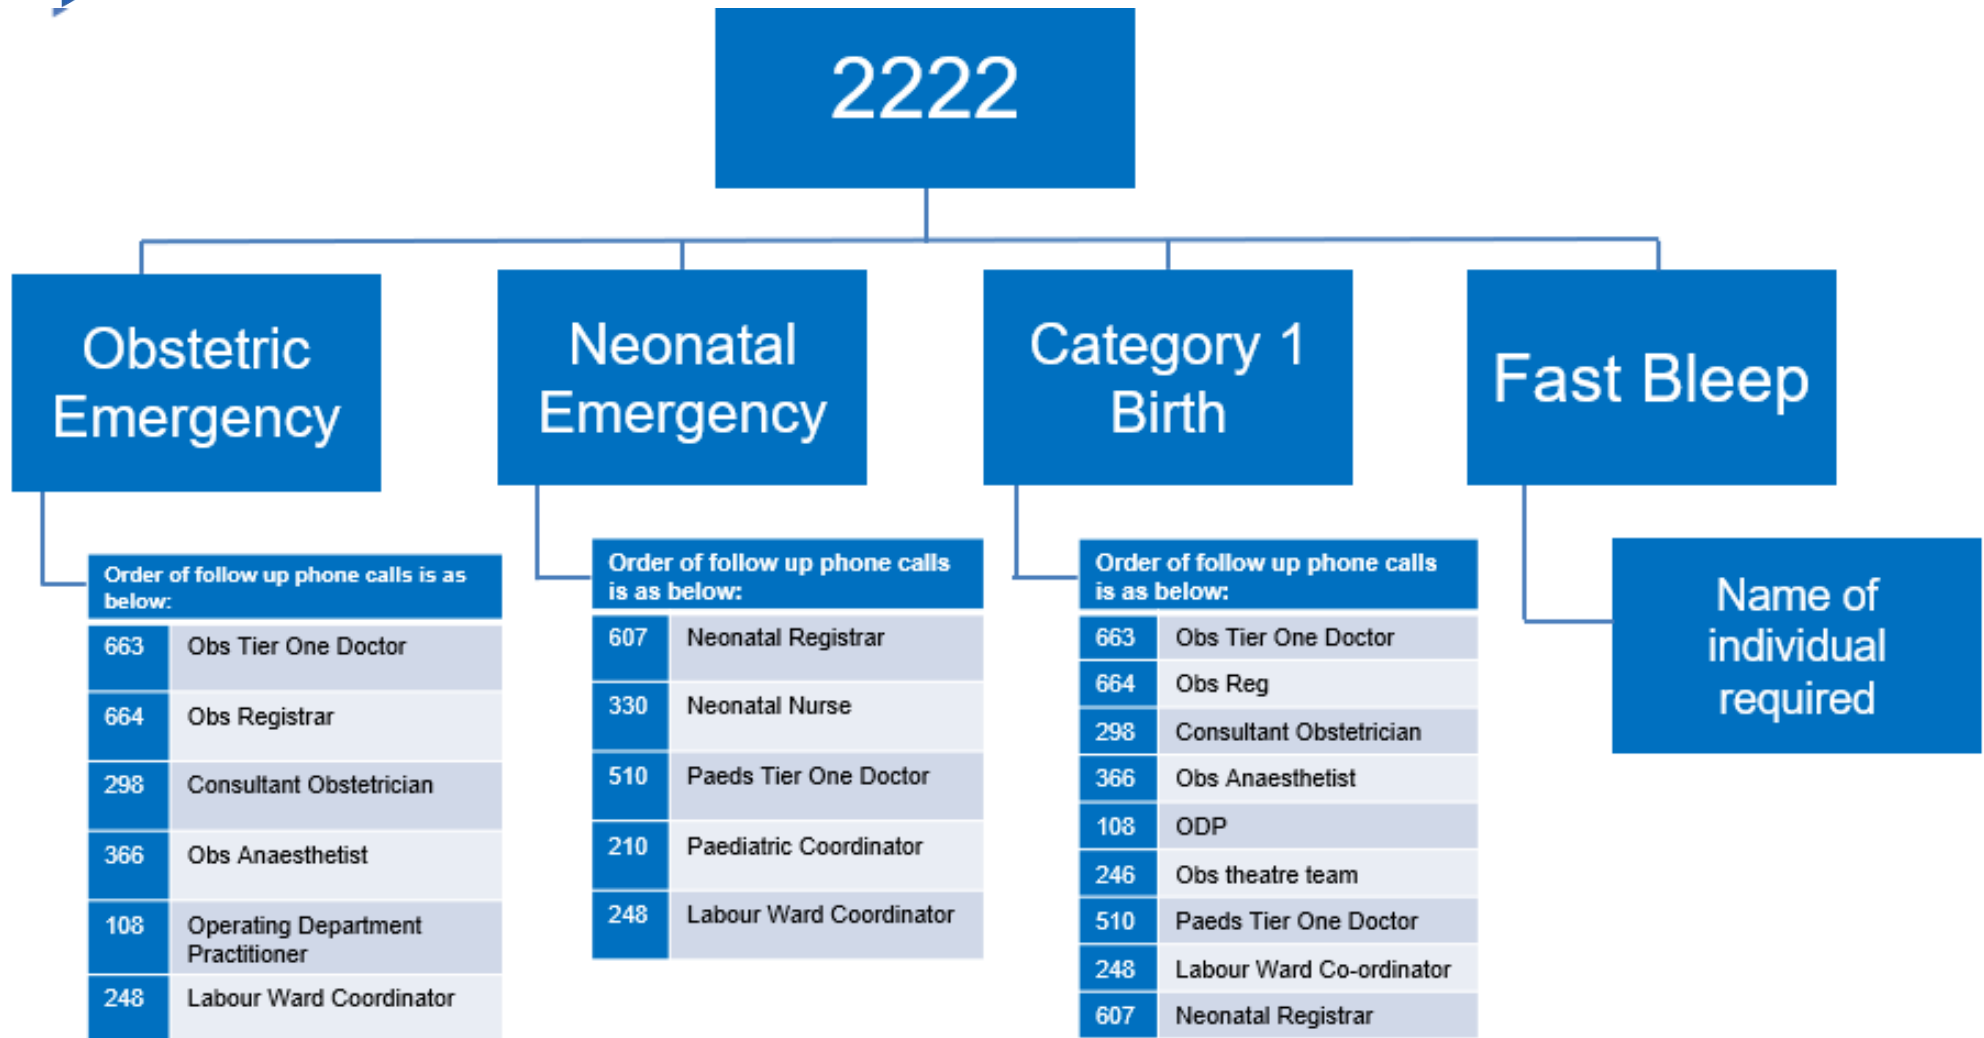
2222

Obstetric Emergency

Neonatal Emergency

Category 1 Birth

Fast Bleep

| Order of follow up phone calls is as below: | |
|---|---|
| 663 | Obs Tier One Doctor |
| 664 | Obs Registrar |
| 298 | Consultant Obstetrician |
| 366 | Obs Anaesthetist |
| 108 | Operating Department Practitioner |
| 248 | Labour Ward Coordinator |

| Order of follow up phone calls is as below: | |
|---|---|
| 607 | Neonatal Registrar |
| 330 | Neonatal Nurse |
| 510 | Paeds Tier One Doctor |
| 210 | Paediatric Coordinator |
| 248 | Labour Ward Coordinator |

| Order of follow up phone calls is as below: | |
|---|---|
| 663 | Obs Tier One Doctor |
| 664 | Obs Reg |
| 298 | Consultant Obstetrician |
| 366 | Obs Anaesthetist |
| 108 | ODP |
| 246 | Obs theatre team |
| 510 | Paeds Tier One Doctor |
| 248 | Labour Ward Co-ordinator |
| 607 | Neonatal Registrar |

Name of individual required